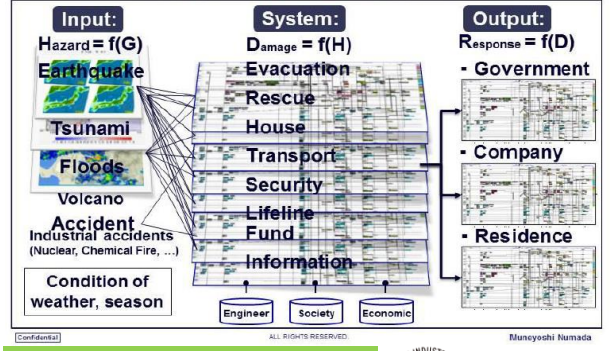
Input:
Hazard = f(G)
Earthquake
Tsunami
Floods
Volcano
Accident
Industrial accidents (Nuclear, Chemical Fire, ...)
Condition of weather, season

System:
Damage = f(H)
Evacuation
Rescue
House
Transport
Security
Lifeline
Fund
Information
Engineer
Society
Economic

Output:
Response = f(D)
- Government
- Company
- Residence

Confidential
ALL RIGHTS RESERVED
Muneyoshi Numada